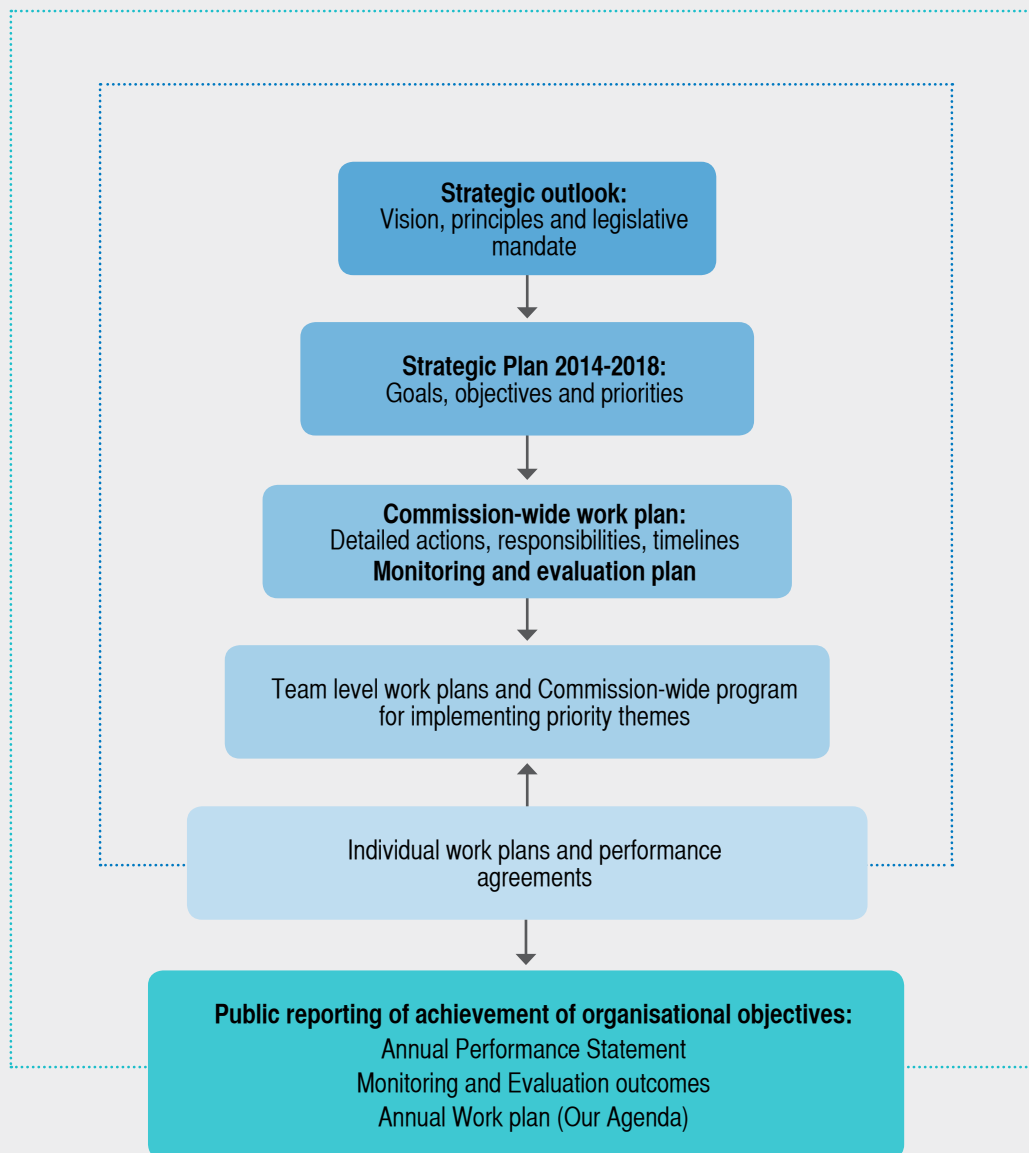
**Strategic outlook:**
Vision, principles and legislative mandate

**Strategic Plan 2014-2018:**
Goals, objectives and priorities

**Commission-wide work plan:**
Detailed actions, responsibilities, timelines
**Monitoring and evaluation plan**

Team level work plans and Commission-wide program for implementing priority themes

Individual work plans and performance agreements

**Public reporting of achievement of organisational objectives:**
Annual Performance Statement
Monitoring and Evaluation outcomes
Annual Work plan (Our Agenda)